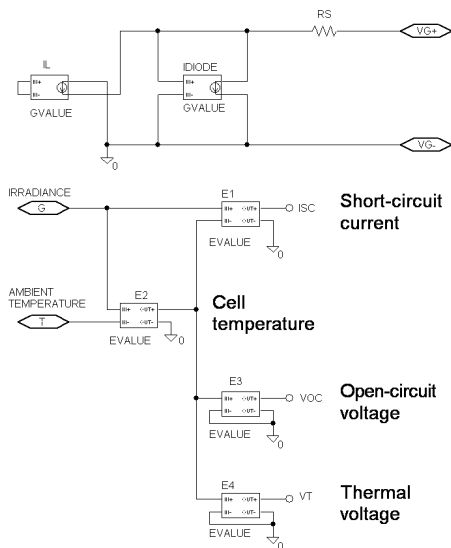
RS

VG+

IL

IN+

IN-

GVALUE

IDIODE

IN+

IN-

GVALUE

0

VG-

IRRADIANCE

G

E1

IN+

IN-

OUT+

OUT-

ISC

EVALUE

0

Short-circuit current

AMBIENT TEMPERATURE

T

E2

IN+

IN-

OUT+

OUT-

EVALUE

0

Cell temperature

E3

IN+

IN-

OUT+

OUT-

VOC

EVALUE

0

Open-circuit voltage

E4

IN+

IN-

OUT+

OUT-

VT

EVALUE

0

Thermal voltage